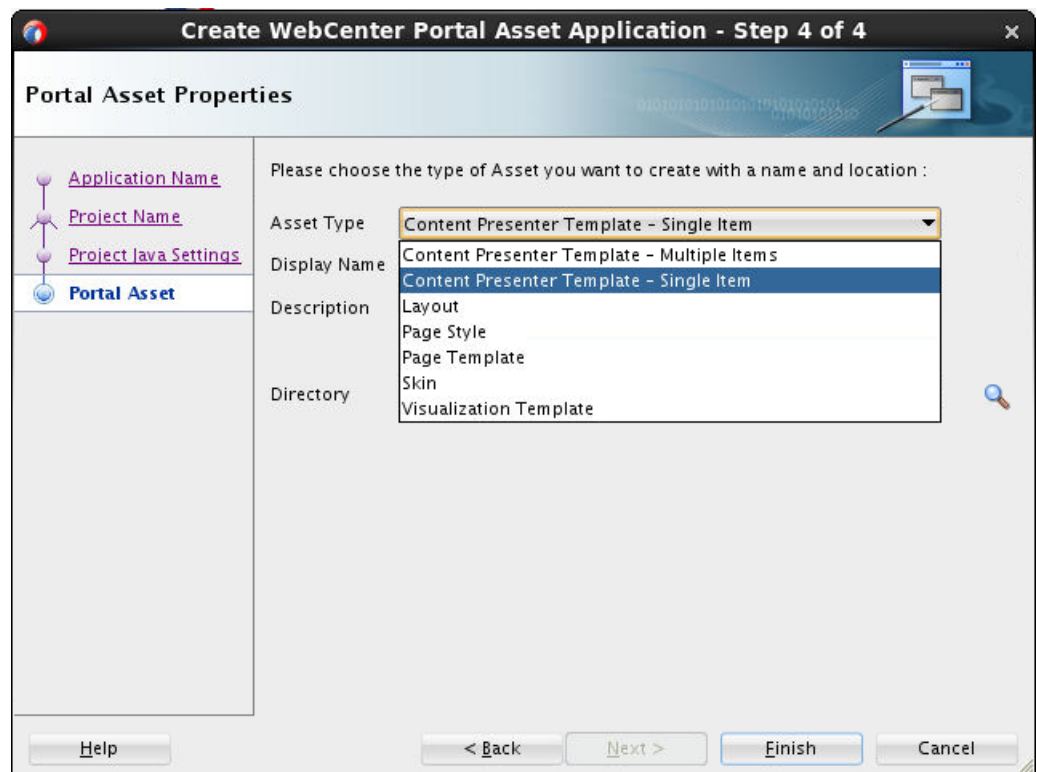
Create WebCenter Portal Asset Application - Step 4 of 4

Portal Asset Properties

Application Name
Project Name
Project Java Settings
Portal Asset

Please choose the type of Asset you want to create with a name and location :

Asset Type
Content Presenter Template - Single Item

Display Name

Description

Directory

Content Presenter Template - Multiple Items
Content Presenter Template - Single Item
Layout
Page Style
Page Template
Skin
Visualization Template

Help
< Back
Next >
Finish
Cancel